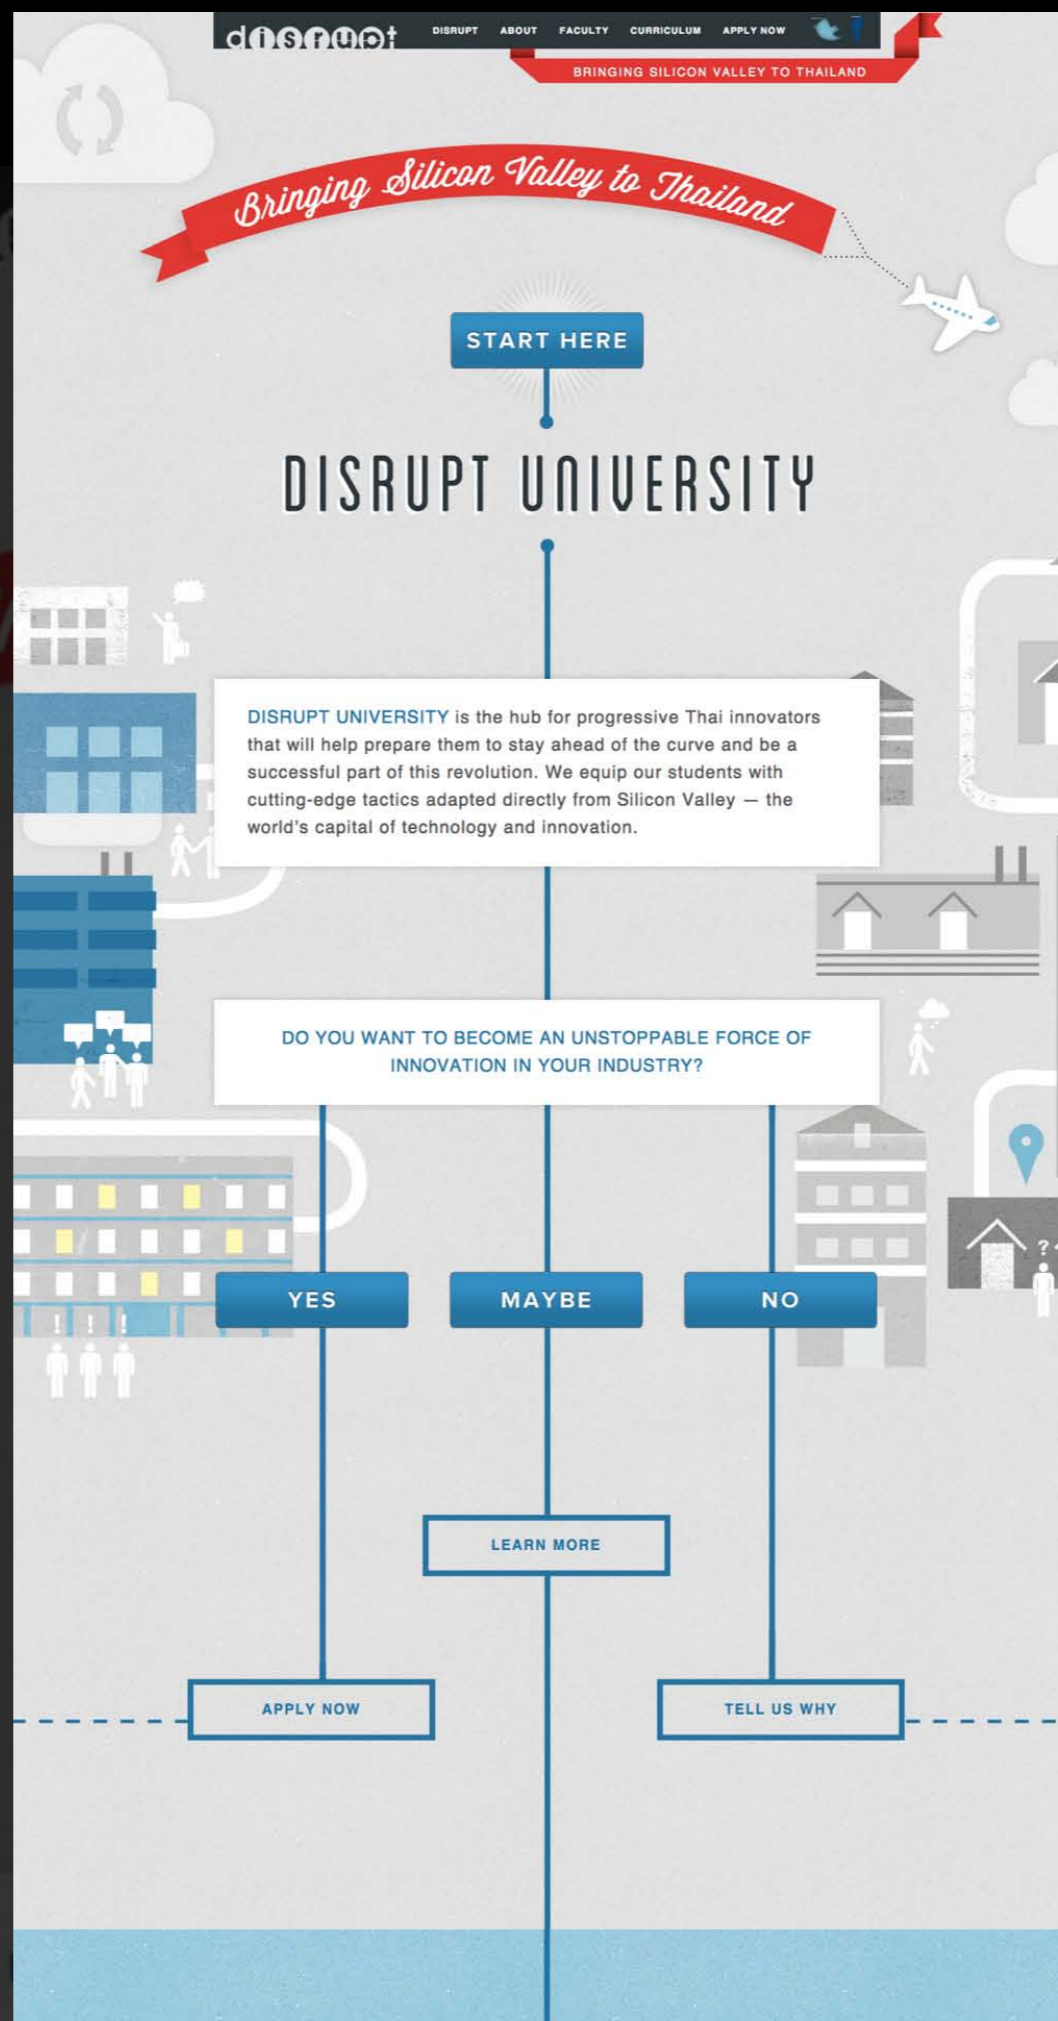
disrupt DISRUPT ABOUT FACULTY CURRICULUM APPLY NOW

BRINGING SILICON VALLEY TO THAILAND

Bringing Silicon Valley to Thailand

START HERE

DISRUPT UNIVERSITY

DISRUPT UNIVERSITY is the hub for progressive Thai innovators that will help prepare them to stay ahead of the curve and be a successful part of this revolution. We equip our students with cutting-edge tactics adapted directly from Silicon Valley — the world's capital of technology and innovation.

DO YOU WANT TO BECOME AN UNSTOPPABLE FORCE OF INNOVATION IN YOUR INDUSTRY?

YES

MAYBE

NO

LEARN MORE

APPLY NOW

TELL US WHY